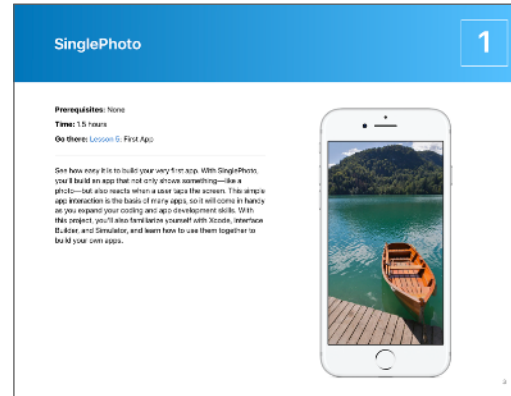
SinglePhoto

1

Prerequisites: None

Time: 1.5 hours

Go there: Lesson 6: First App

See how easy it is to build your very first app. With SinglePhoto, you'll build an app that not only shows something—like a photo—but also reacts when a user taps the screen. This simple app interaction is the basis of many apps, so it will come in handy as you expand your coding and app development skills. With this project, you'll also familiarize yourself with Xcode, Interface Builder, and Simulator, and learn how to use them together to build your own apps.

3